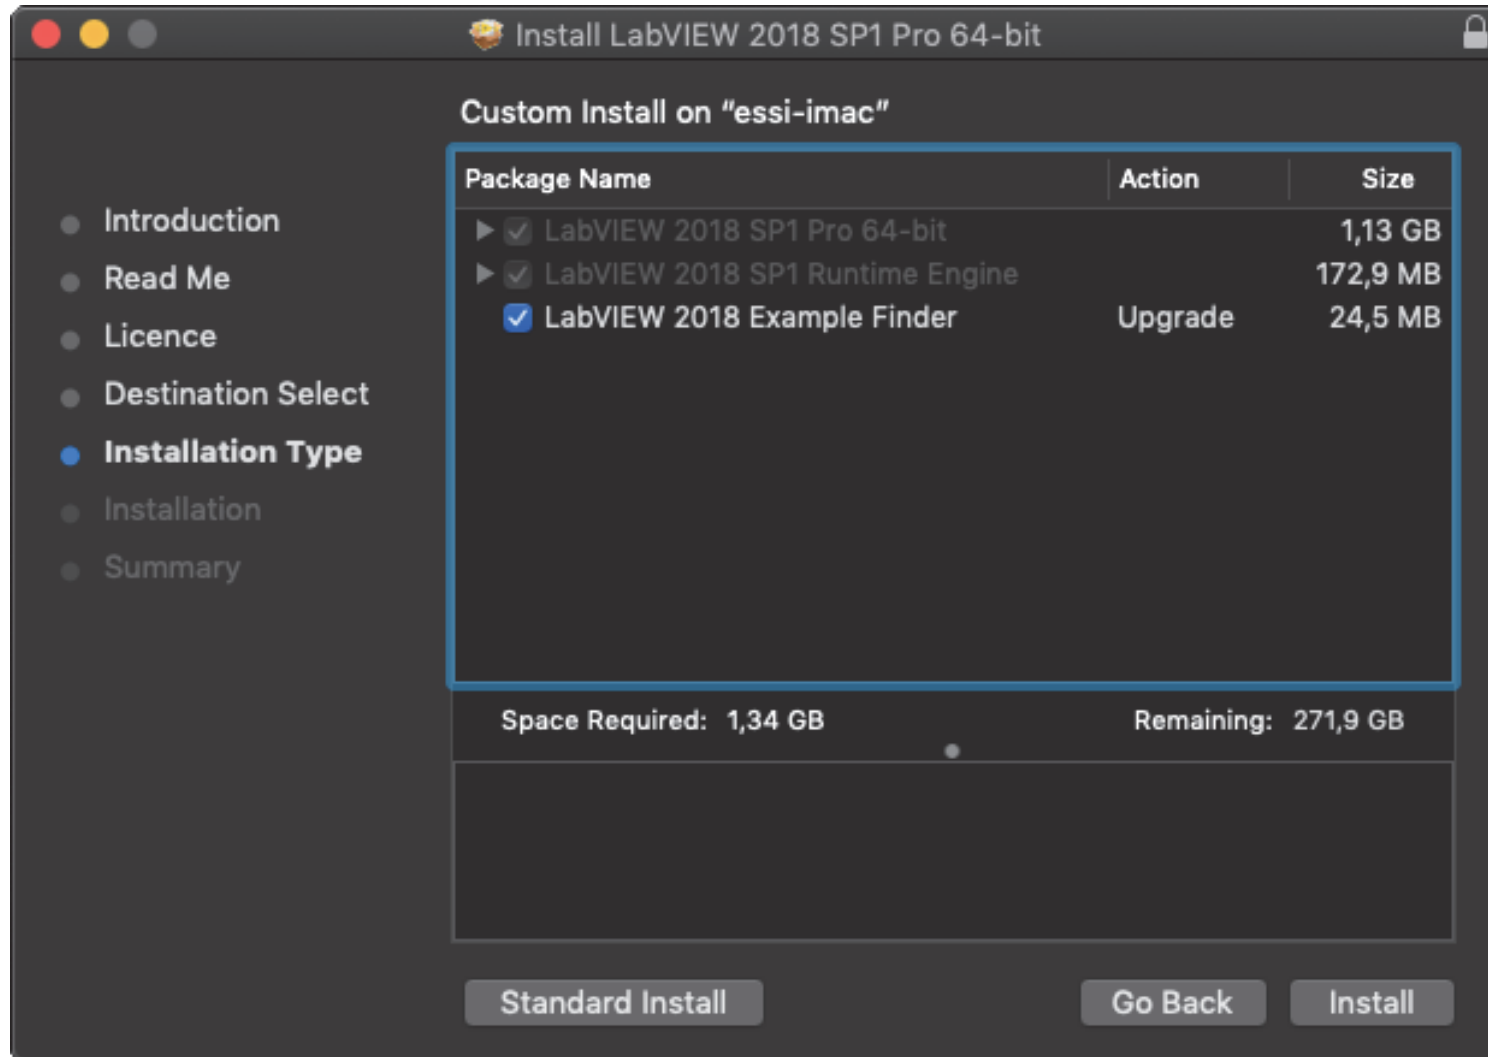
Install LabVIEW 2018 SP1 Pro 64-bit

Custom Install on “essi-imac”

Introduction
Read Me
Licence
Destination Select
Installation Type
Installation
Summary

| Package Name | Action | Size |
|---|---|---|
| LabVIEW 2018 SP1 Pro 64-bit | | 1,13 GB |
| LabVIEW 2018 SP1 Runtime Engine | | 172,9 MB |
| LabVIEW 2018 Example Finder | Upgrade | 24,5 MB |

Space Required: 1,34 GB
Remaining: 271,9 GB

Standard Install
Go Back
Install